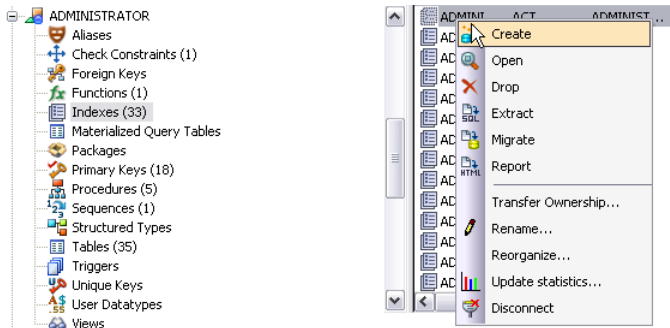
ADMINISTRATOR
Aliases
Check Constraints (1)
Foreign Keys
Functions (1)
Indexes (33)
Materialized Query Tables
Packages
Primary Keys (18)
Procedures (5)
Sequences (1)
Structured Types
Tables (35)
Triggers
Unique Keys
User Datatypes
Views

ADMINI ACT ADMINIST
AD
AD
AD
AD
AD
AD
AD
AD
AD
AD
AD
AD
AD
AD

Create
Open
Drop
Extract
Migrate
Report
Transfer Ownership...
Rename...
Reorganize...
Update statistics...
Disconnect

SQL
HTML